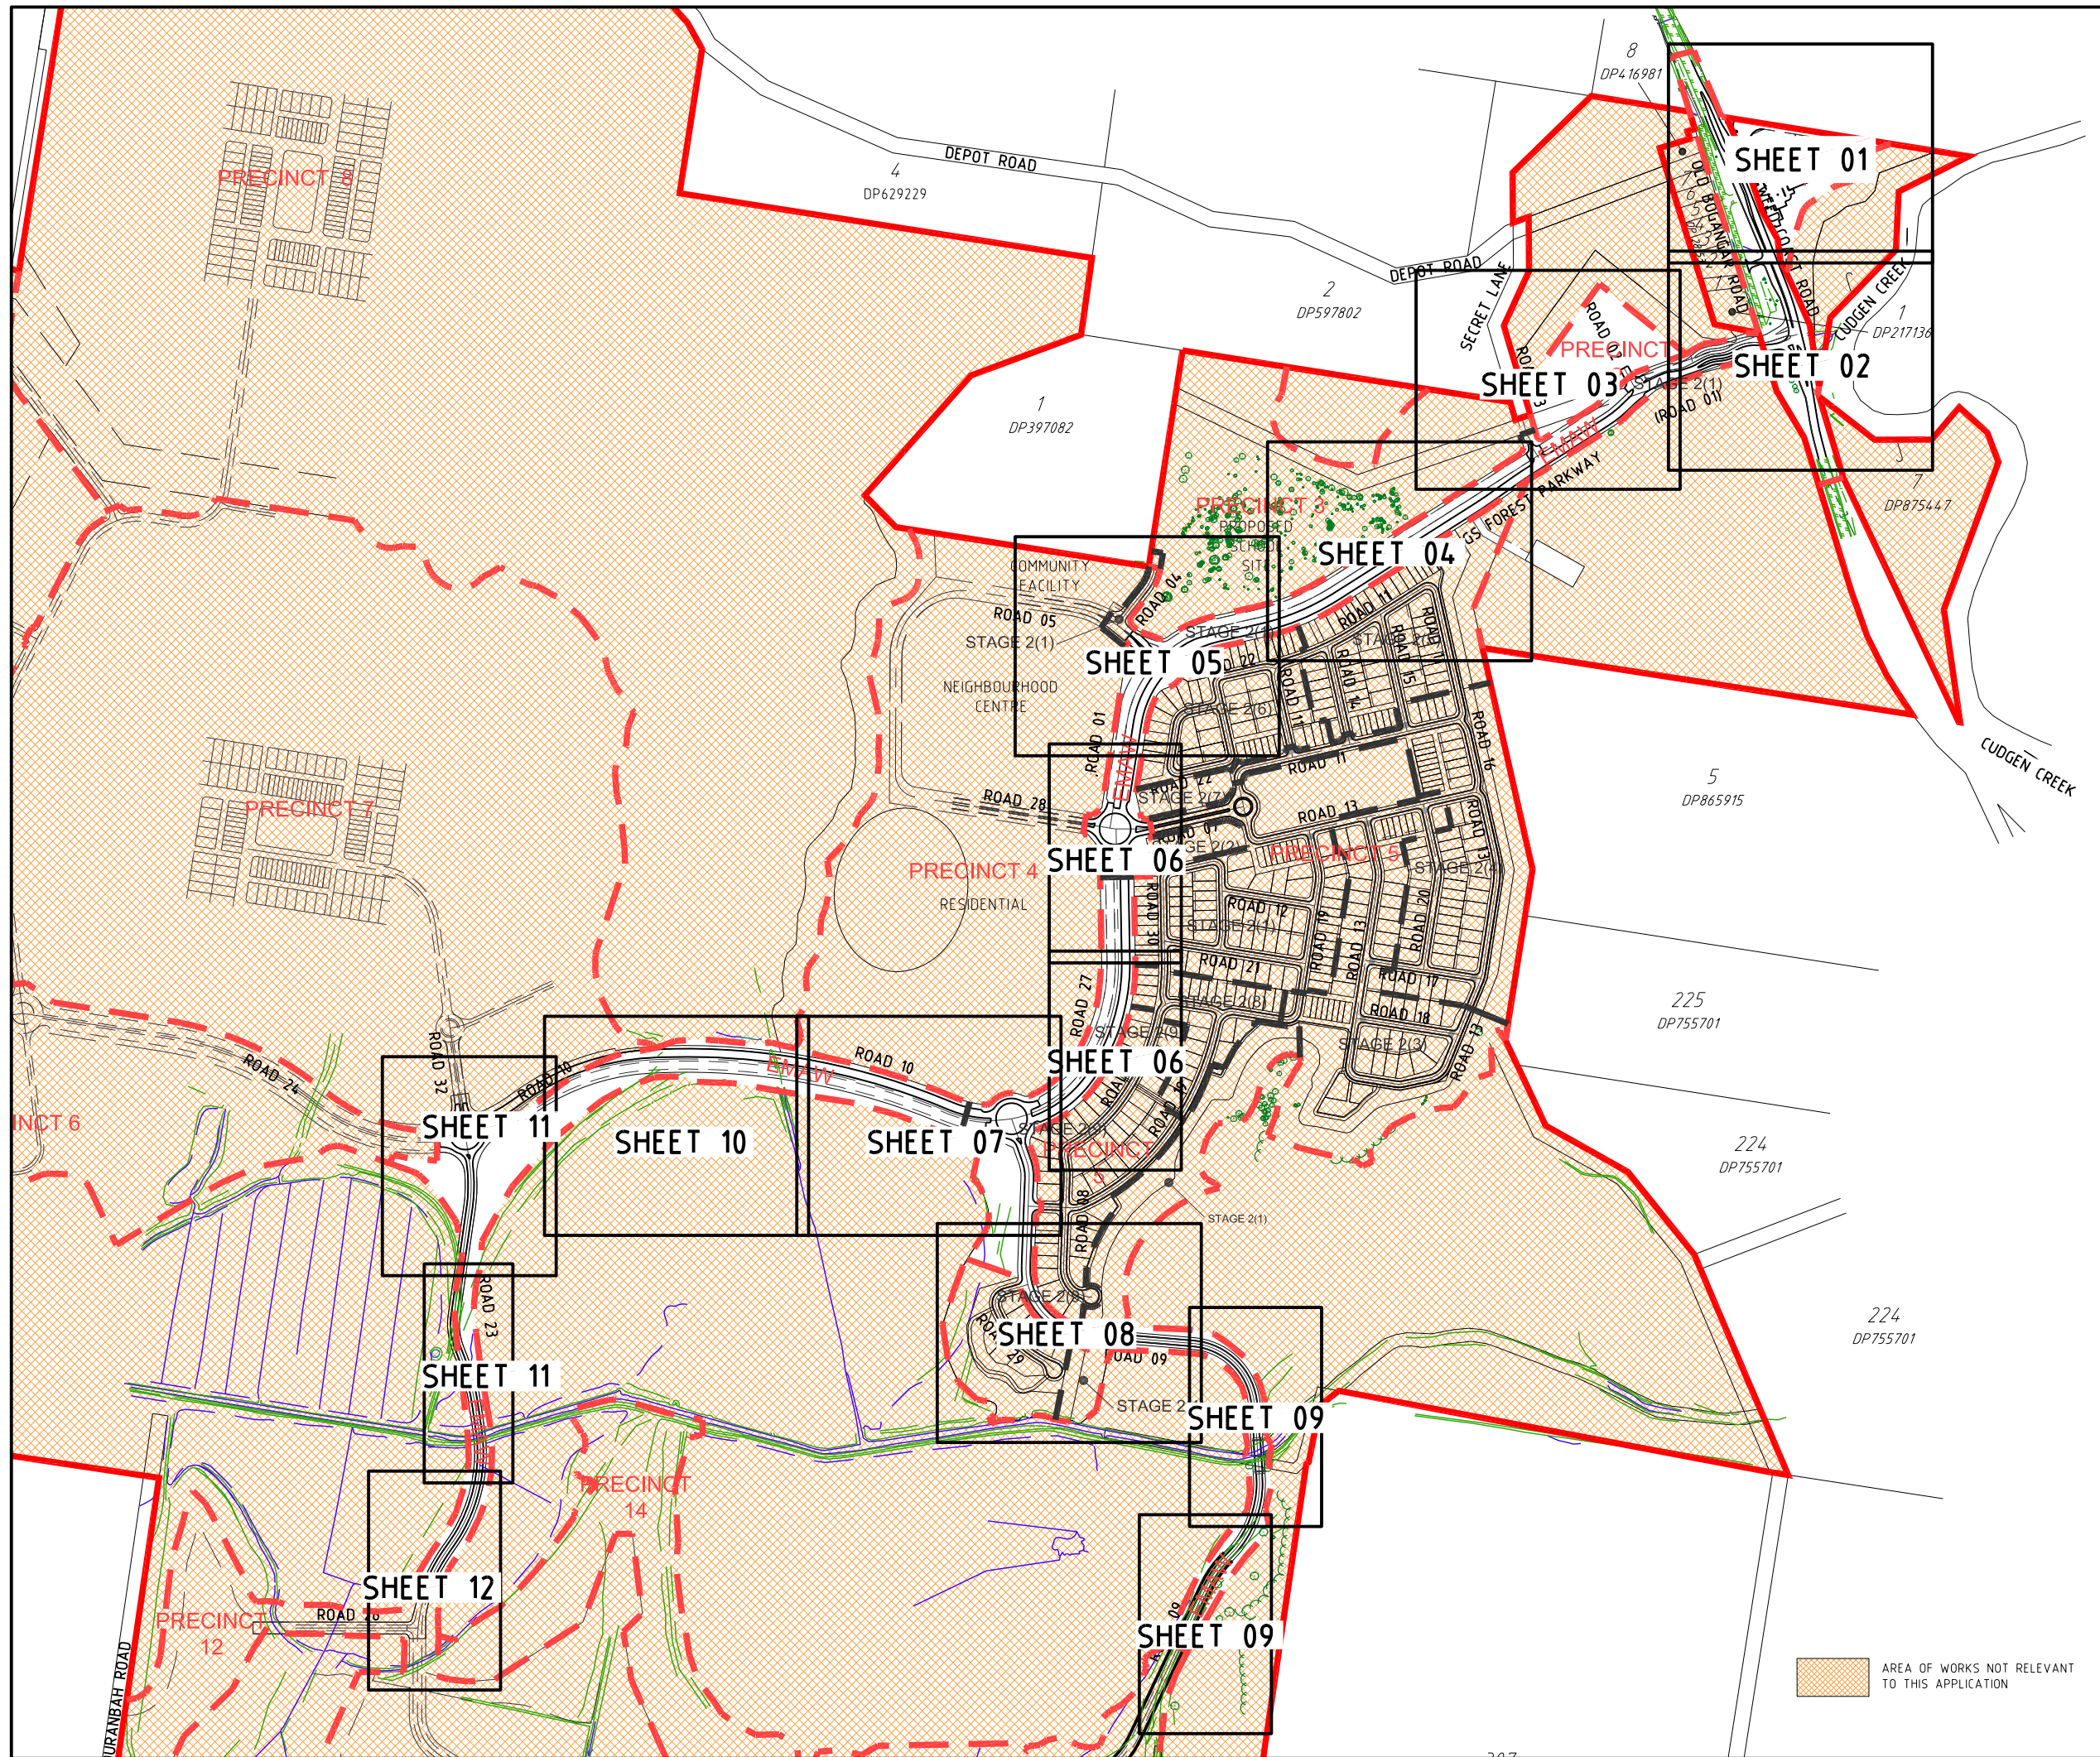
PRECINCT 8

4
DP629229
DEPOT ROAD

8
DP416981

SHEET 01
OLD BOGANGAR ROAD
TWEED COAST ROAD
CUDGEN CREEK
1
DP217136

2
DP597802
DEPOT ROAD
SECRET LANE
ROAD 02
ROAD 03
PRECINCT
SHEET 03
STAGE 2(1)
(ROAD 01)
SHEET 02

1
DP397082

EMAW
KINGS FOREST PARKWAY
7
DP875447

PRECINCT 3
PROPOSED SCHOOL SITE
SHEET 04

COMMUNITY FACILITY
ROAD 04
ROAD 05
STAGE 2(1)
STAGE 2
SHEET 05
ROAD 22
ROAD 11
ROAD 15
ROAD 14
ROAD 11
STAGE 2(6)
ROAD 16

NEIGHBOURHOOD CENTRE

5
DP865915
CUDGEN CREEK

PRECINCT 7

ROAD 01
EMAW
ROAD 22
STAGE 2(7)
ROAD 28
ROAD 11
ROAD 13
ROAD 07
STAGE 2(2)
SHEET 06
PRECINCT 5
STAGE 2(4)
ROAD 13

PRECINCT 4
RESIDENTIAL
ROAD 30
ROAD 12
STAGE 2(4)
ROAD 19
ROAD 13
ROAD 20
ROAD 21
ROAD 17
ROAD 18
STAGE 2(8)
ROAD 27
STAGE 2(9)
STAGE 2(3)
ROAD 13

225
DP755701

ROAD 24
ROAD 32
ROAD 10
EMAW
ROAD 10
SHEET 06
INCT 6
SHEET 11
SHEET 10
SHEET 07
STAGE 2(9)
PRECINCT
ROAD 09

224
DP755701

STAGE 2(1)
ROAD 08
ROAD 23
STAGE 2(8)
ROAD 29
SHEET 08
ROAD 09
SHEET 11
STAGE 2

224
DP755701

SHEET 09

PRECINCT 14

SHEET 12
PRECINCT 12
ROAD 26
DURANBAH ROAD

ROAD 09
EMAW
SHEET 09

AREA OF WORKS NOT RELEVANT TO THIS APPLICATION